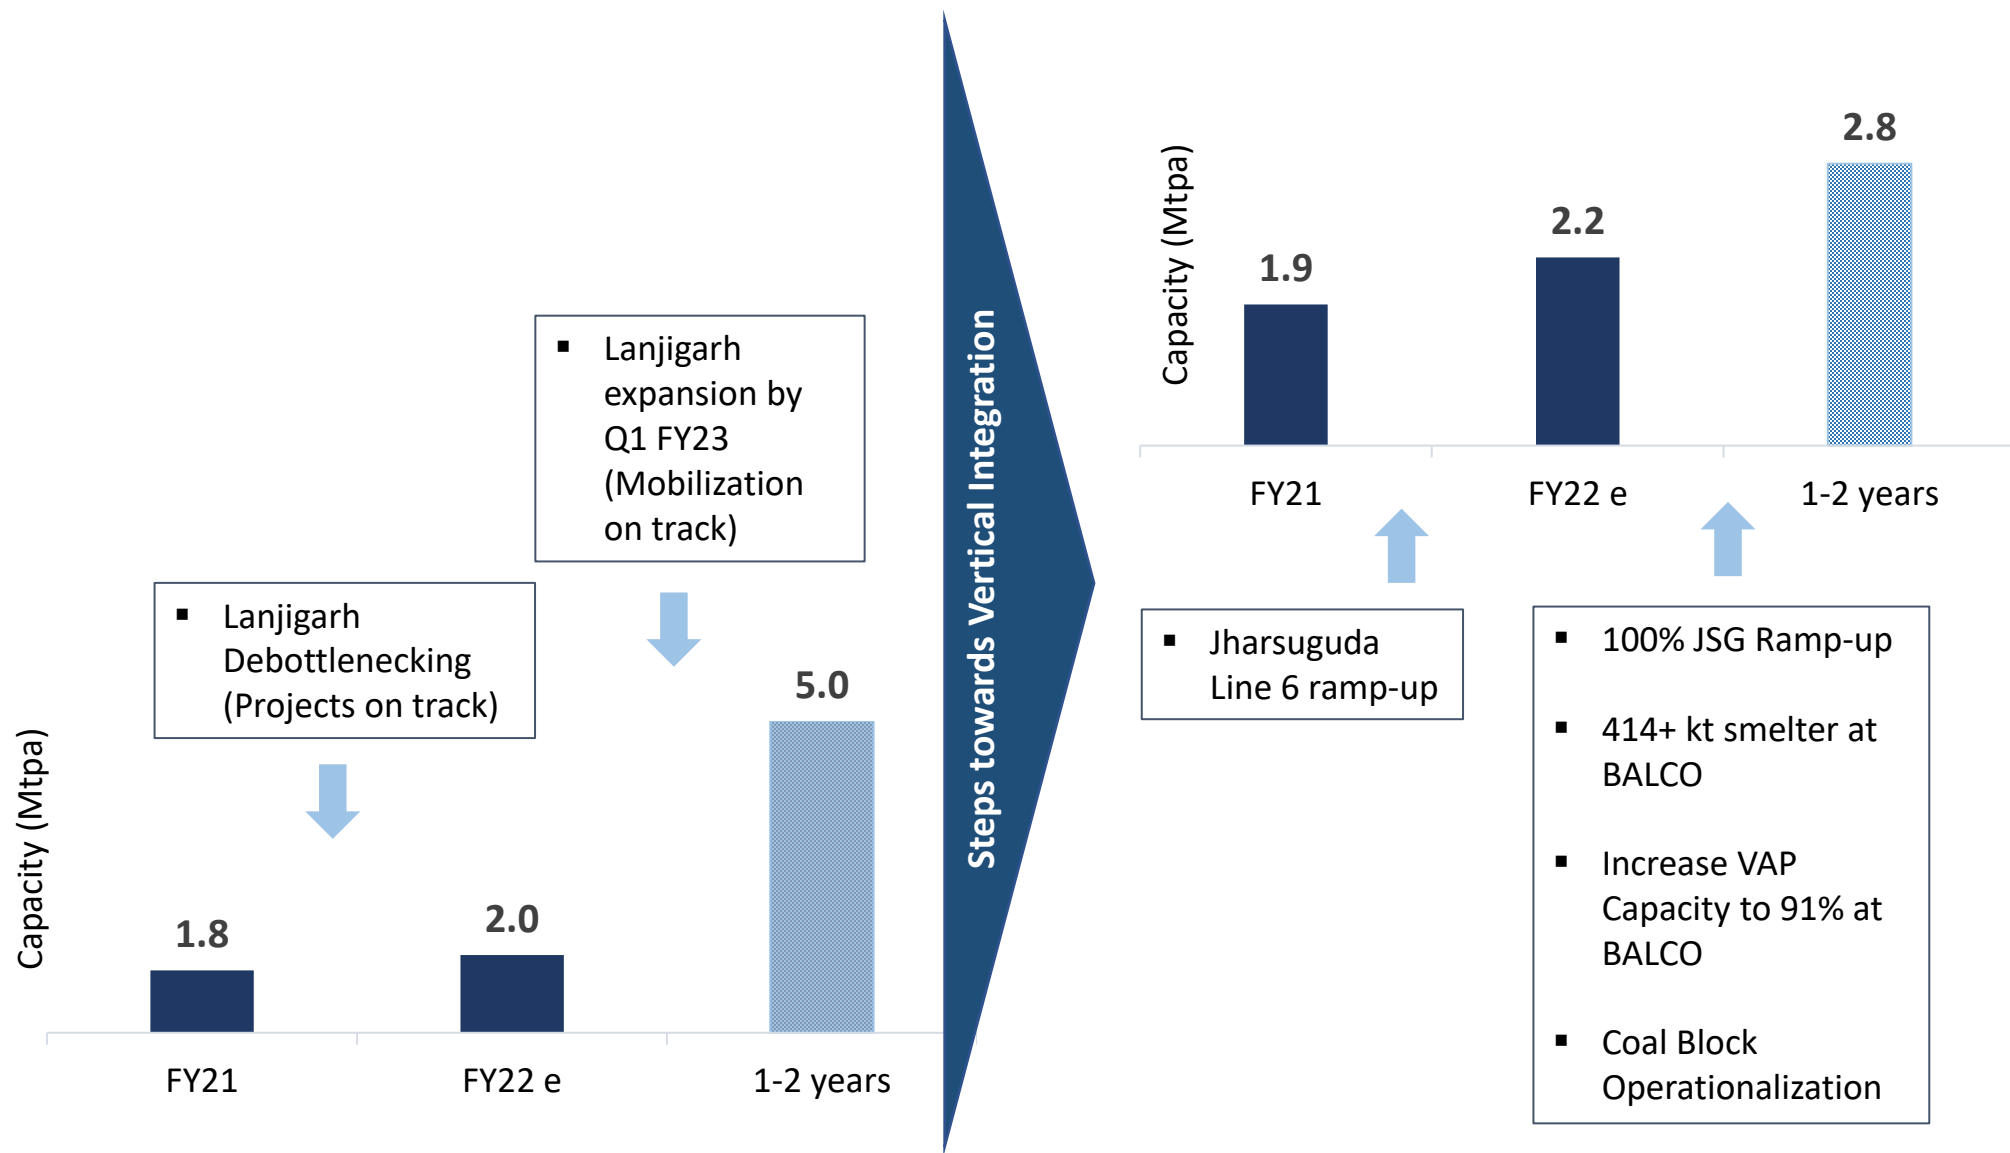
- Lanjigarh expansion by Q1 FY23 (Mobilization on track)

- Lanjigarh Debottlenecking (Projects on track)

Capacity (Mtpa)

5.0

1.8

2.0

FY21

FY22 e

1-2 years

Steps towards Vertical Integration

Capacity (Mtpa)

2.8

2.2

1.9

FY21

FY22 e

1-2 years

- Jharsuguda Line 6 ramp-up

- 100% JSG Ramp-up
- 414+ kt smelter at BALCO
- Increase VAP Capacity to 91% at BALCO
- Coal Block Operationalization